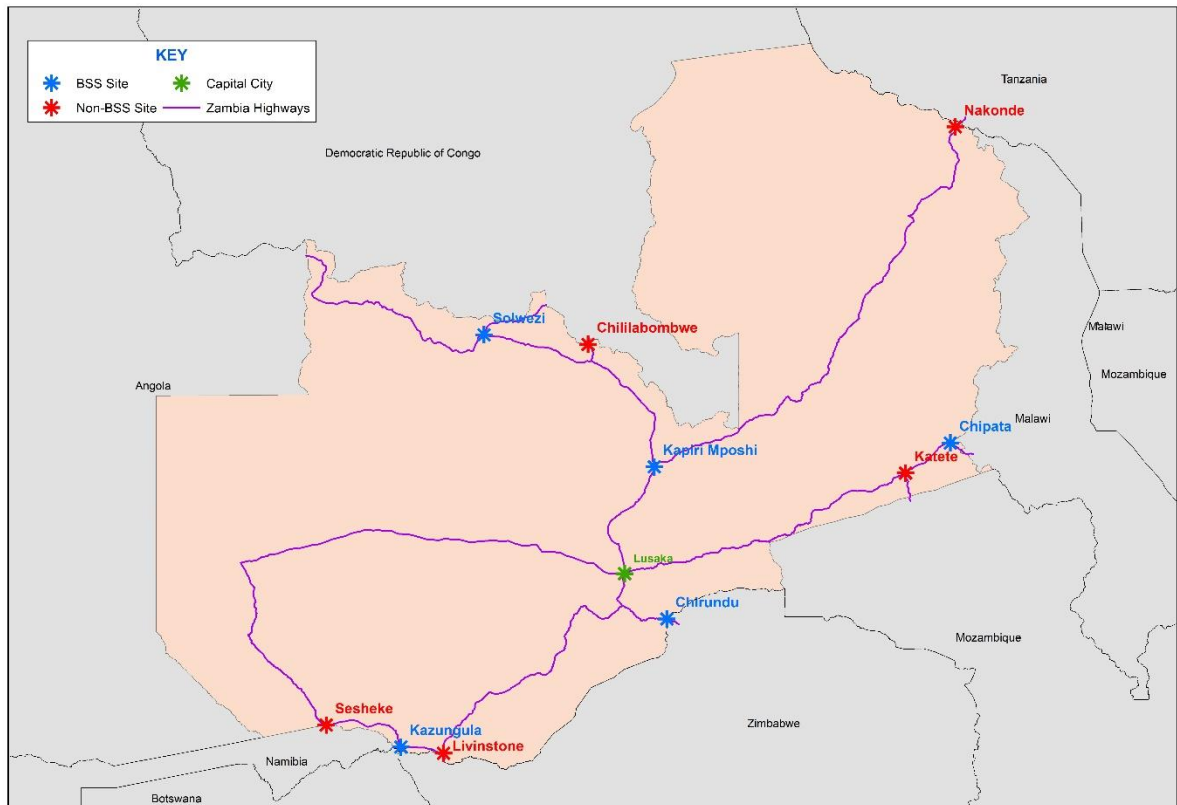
KEY
BSS Site
Capital City
Non-BSS Site
Zambia Highways

Tanzania
Nakonde
Democratic Republic of Congo
Solwezi
Chililabombwe
Malawi
Mozambique
Angola
Malawi
Chipata
Katete
Kapiri Mposhi
Lusaka
Chirundu
Mozambique
Sesheke
Zimbabwe
Kazungula
Livinstone
Namibia
Botswana